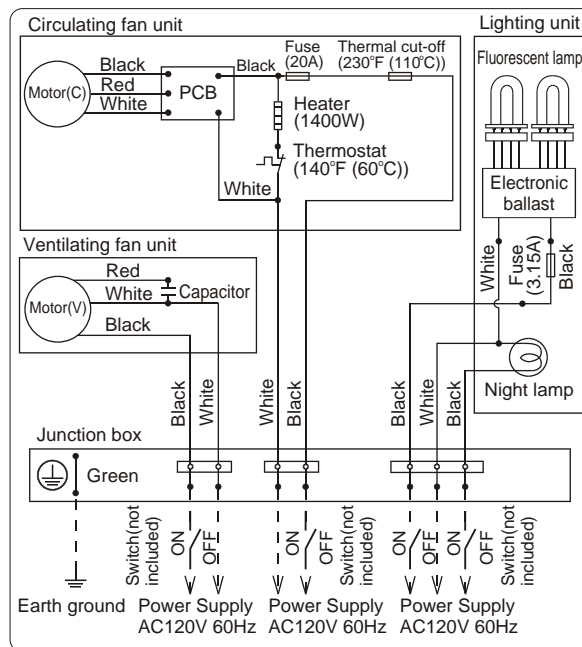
Circulating fan unit

Motor(C)

Black
Red
White

PCB

Black

Fuse (20A)

Thermal cut-off (230°F (110°C))

Heater (1400W)

Thermostat (140°F (60°C))

White

Lighting unit

Fluorescent lamp

Electronic ballast

White

Fuse (3.15A)

Black

Ventilating fan unit

Motor(V)

Red
White
Capacitor
Black

Black
White

White
Black

Black
White
Black

Night lamp

Junction box

Green

Switch(not included)
ON
OFF

ON
OFF
Switch(not included)

ON
OFF
ON
OFF
Switch(not included)

Earth ground

Power Supply AC120V 60Hz

Power Supply AC120V 60Hz

Power Supply AC120V 60Hz